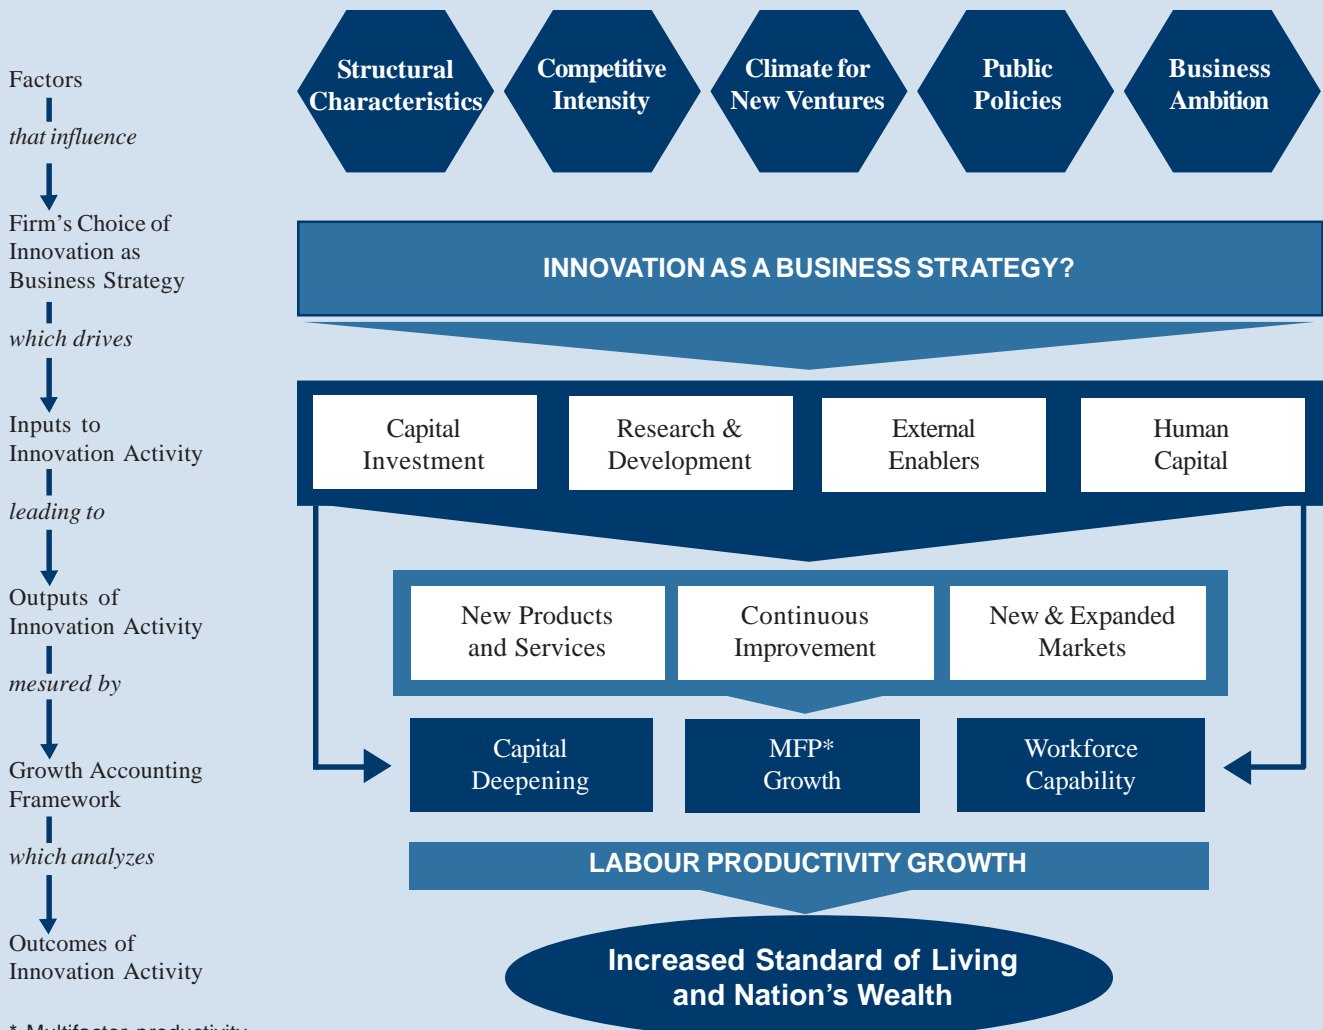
Factors

that influence

Firm's Choice of Innovation as Business Strategy

which drives

Inputs to Innovation Activity

leading to

Outputs of Innovation Activity

mesured by

Growth Accounting Framework

which analyzes

Outcomes of Innovation Activity

Structural Characteristics

Competitive Intensity

Climate for New Ventures

Public Policies

Business Ambition

INNOVATION AS A BUSINESS STRATEGY?

Capital Investment

Research & Development

External Enablers

Human Capital

New Products and Services

Continuous Improvement

New & Expanded Markets

Capital Deepening

MFP* Growth

Workforce Capability

LABOUR PRODUCTIVITY GROWTH

Increased Standard of Living and Nation's Wealth

* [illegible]